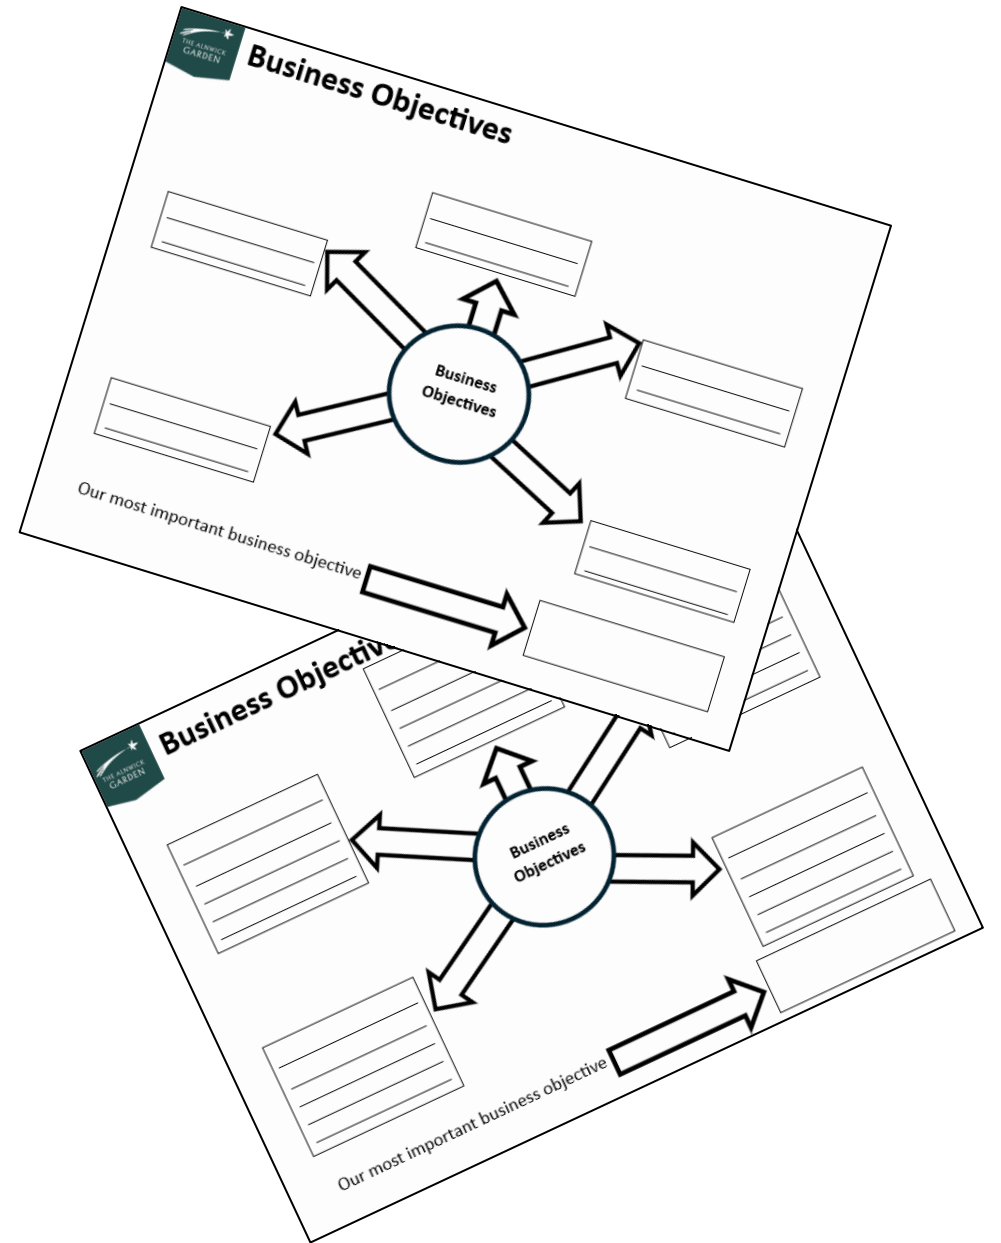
THE ALNWICK GARDEN

Business Objectives

Business Objectives

Our most important business objective

Business Objectives

THE ALNWICK GARDEN

Business Objectives

Our most important business objective